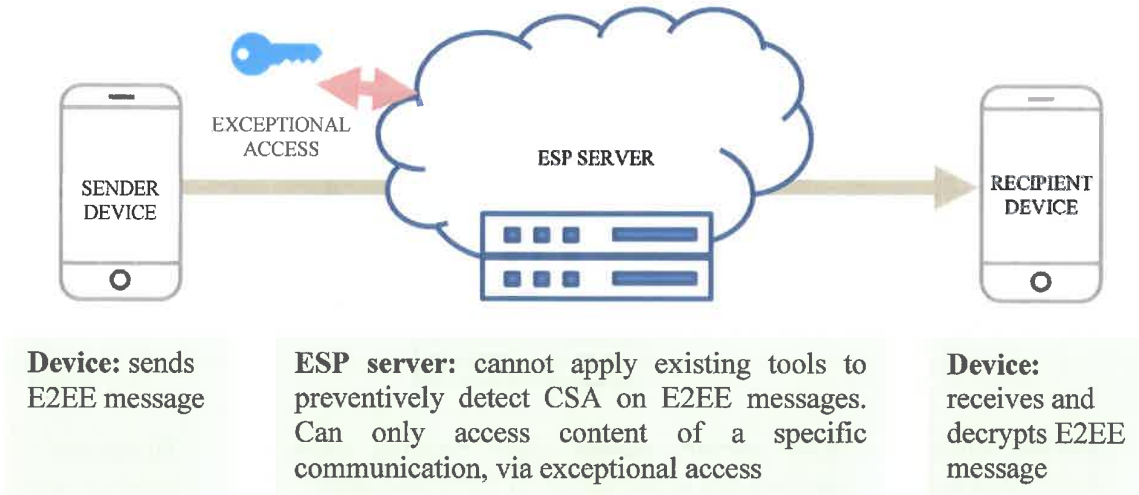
EXCEPTIONAL ACCESS

SENDER DEVICE

ESP SERVER

RECIPIENT DEVICE

**Device:** sends E2EE message

**ESP server:** cannot apply existing tools to preventively detect CSA on E2EE messages. Can only access content of a specific communication, via exceptional access

**Device:** receives and decrypts E2EE message